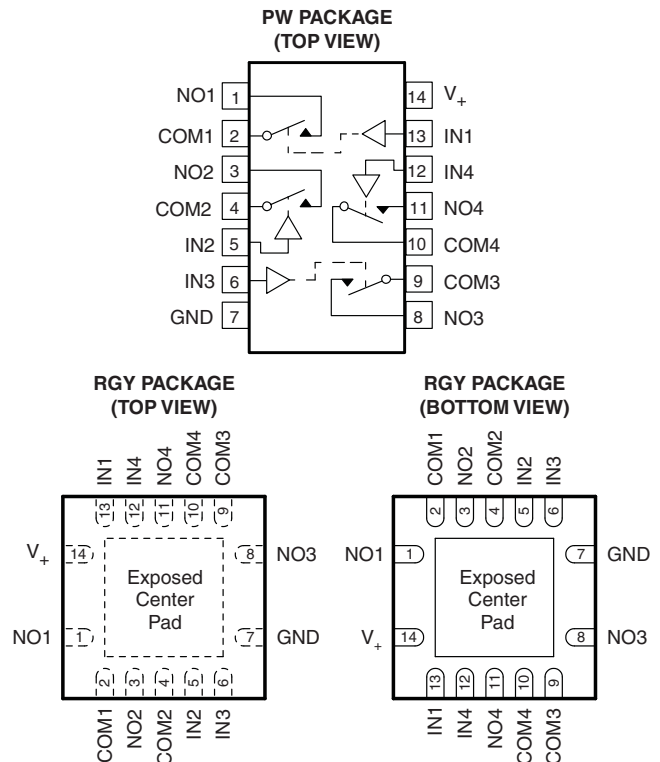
PW PACKAGE
(TOP VIEW)

NO1 1
COM1 2
NO2 3
COM2 4
IN2 5
IN3 6
GND 7
14 $V_+$
13 IN1
12 IN4
11 NO4
10 COM4
9 COM3
8 NO3

RGY PACKAGE
(TOP VIEW)

IN1 IN4 NO4 COM4 COM3
13 12 11 10 9
$V_+$ 14
8 NO3
Exposed Center Pad
NO1 1
7 GND
2 3 4 5 6
COM1 NO2 COM2 IN2 IN3

RGY PACKAGE
(BOTTOM VIEW)

COM1 NO2 COM2 IN2 IN3
2 3 4 5 6
NO1 1
7 GND
Exposed Center Pad
$V_+$ 14
8 NO3
13 12 11 10 9
IN1 IN4 NO4 COM4 COM3